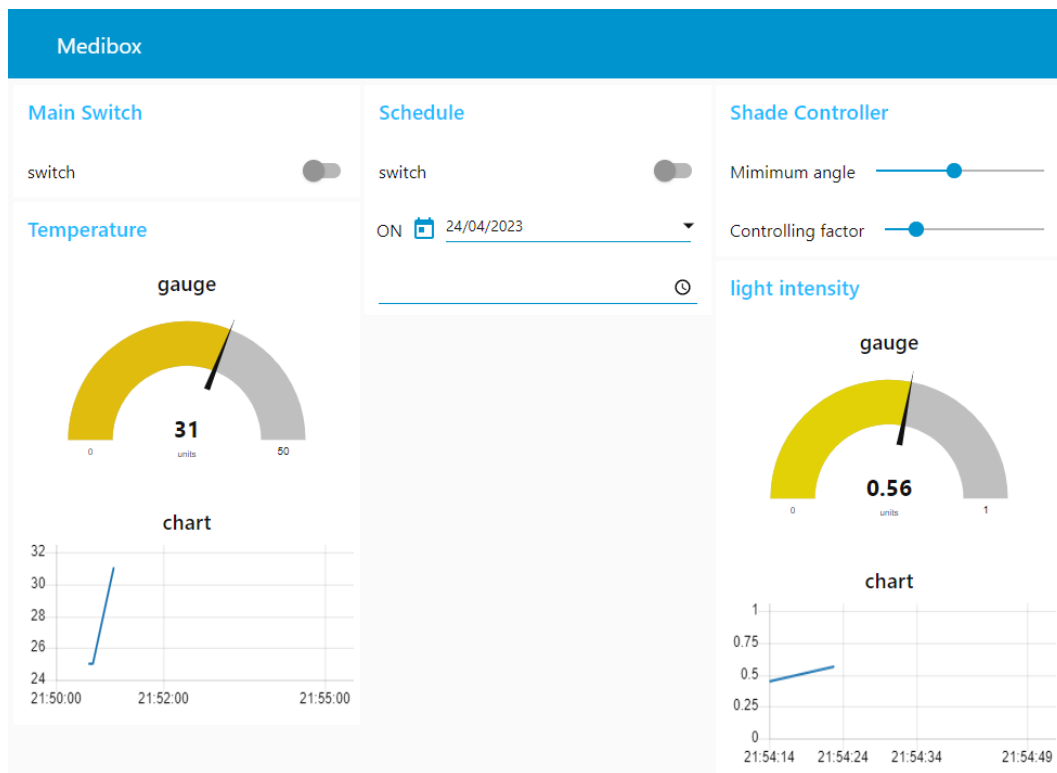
Medibox

Main Switch

switch

Temperature

gauge

31
units
0
50

chart

32
30
28
26
24
21:50:00
21:52:00
21:55:00

Schedule

switch

ON 24/04/2023

Shade Controller

Mimimum angle

Controlling factor

light intensity

gauge

0.56
units
0
1

chart

1
0.75
0.5
0.25
0
21:54:14
21:54:24
21:54:34
21:54:49